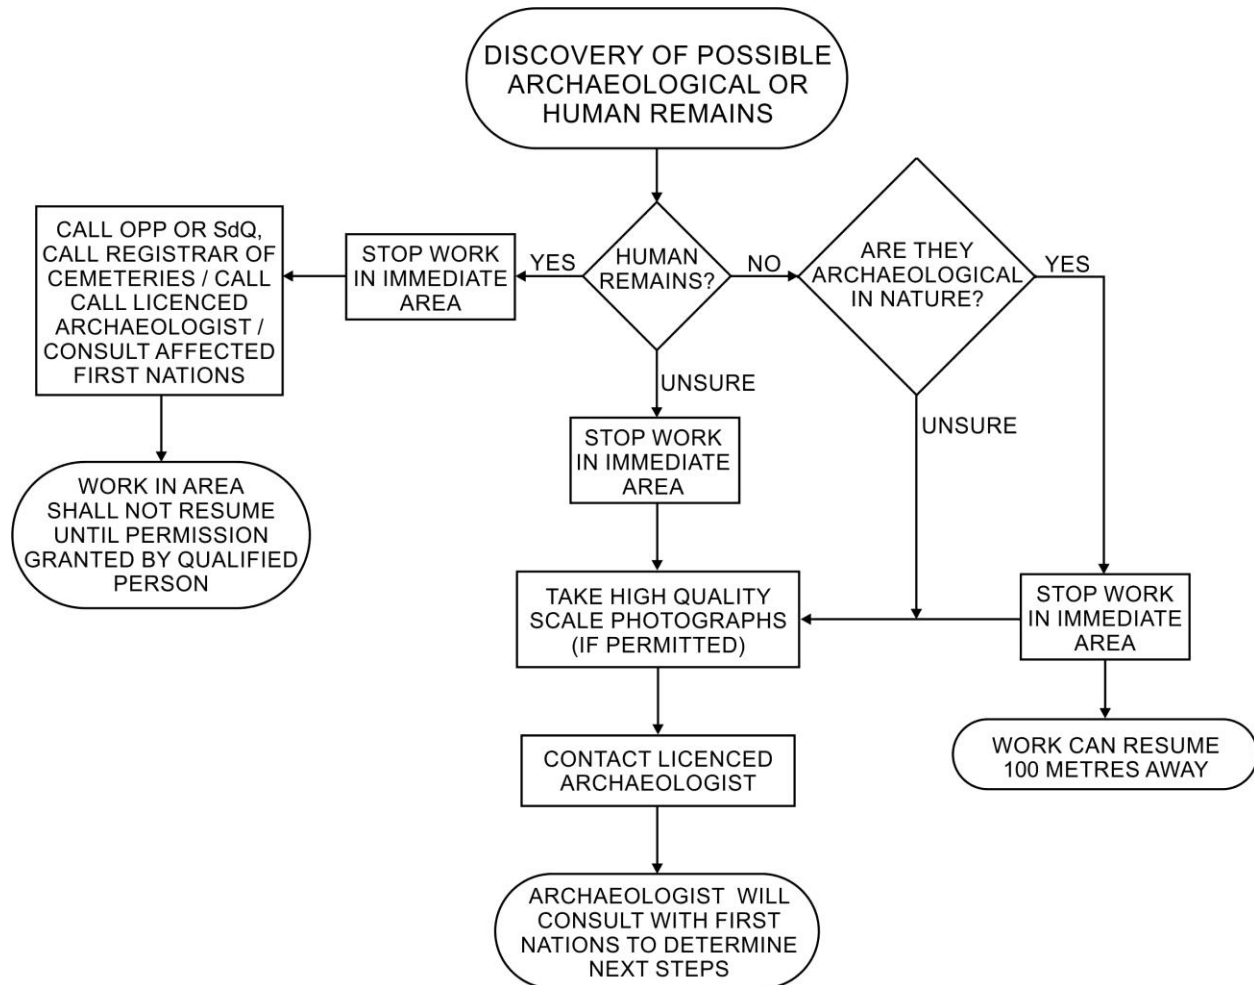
DISCOVERY OF POSSIBLE ARCHAEOLOGICAL OR HUMAN REMAINS

HUMAN REMAINS?

YES

STOP WORK IN IMMEDIATE AREA

CALL OPP OR SdQ, CALL REGISTRAR OF CEMETERIES / CALL CALL LICENCED ARCHAEOLOGIST / CONSULT AFFECTED FIRST NATIONS

WORK IN AREA SHALL NOT RESUME UNTIL PERMISSION GRANTED BY QUALIFIED PERSON

NO

ARE THEY ARCHAEOLOGICAL IN NATURE?

YES

UNSURE

UNSURE

STOP WORK IN IMMEDIATE AREA

TAKE HIGH QUALITY SCALE PHOTOGRAPHS (IF PERMITTED)

STOP WORK IN IMMEDIATE AREA

WORK CAN RESUME 100 METRES AWAY

CONTACT LICENCED ARCHAEOLOGIST

ARCHAEOLOGIST WILL CONSULT WITH FIRST NATIONS TO DETERMINE NEXT STEPS